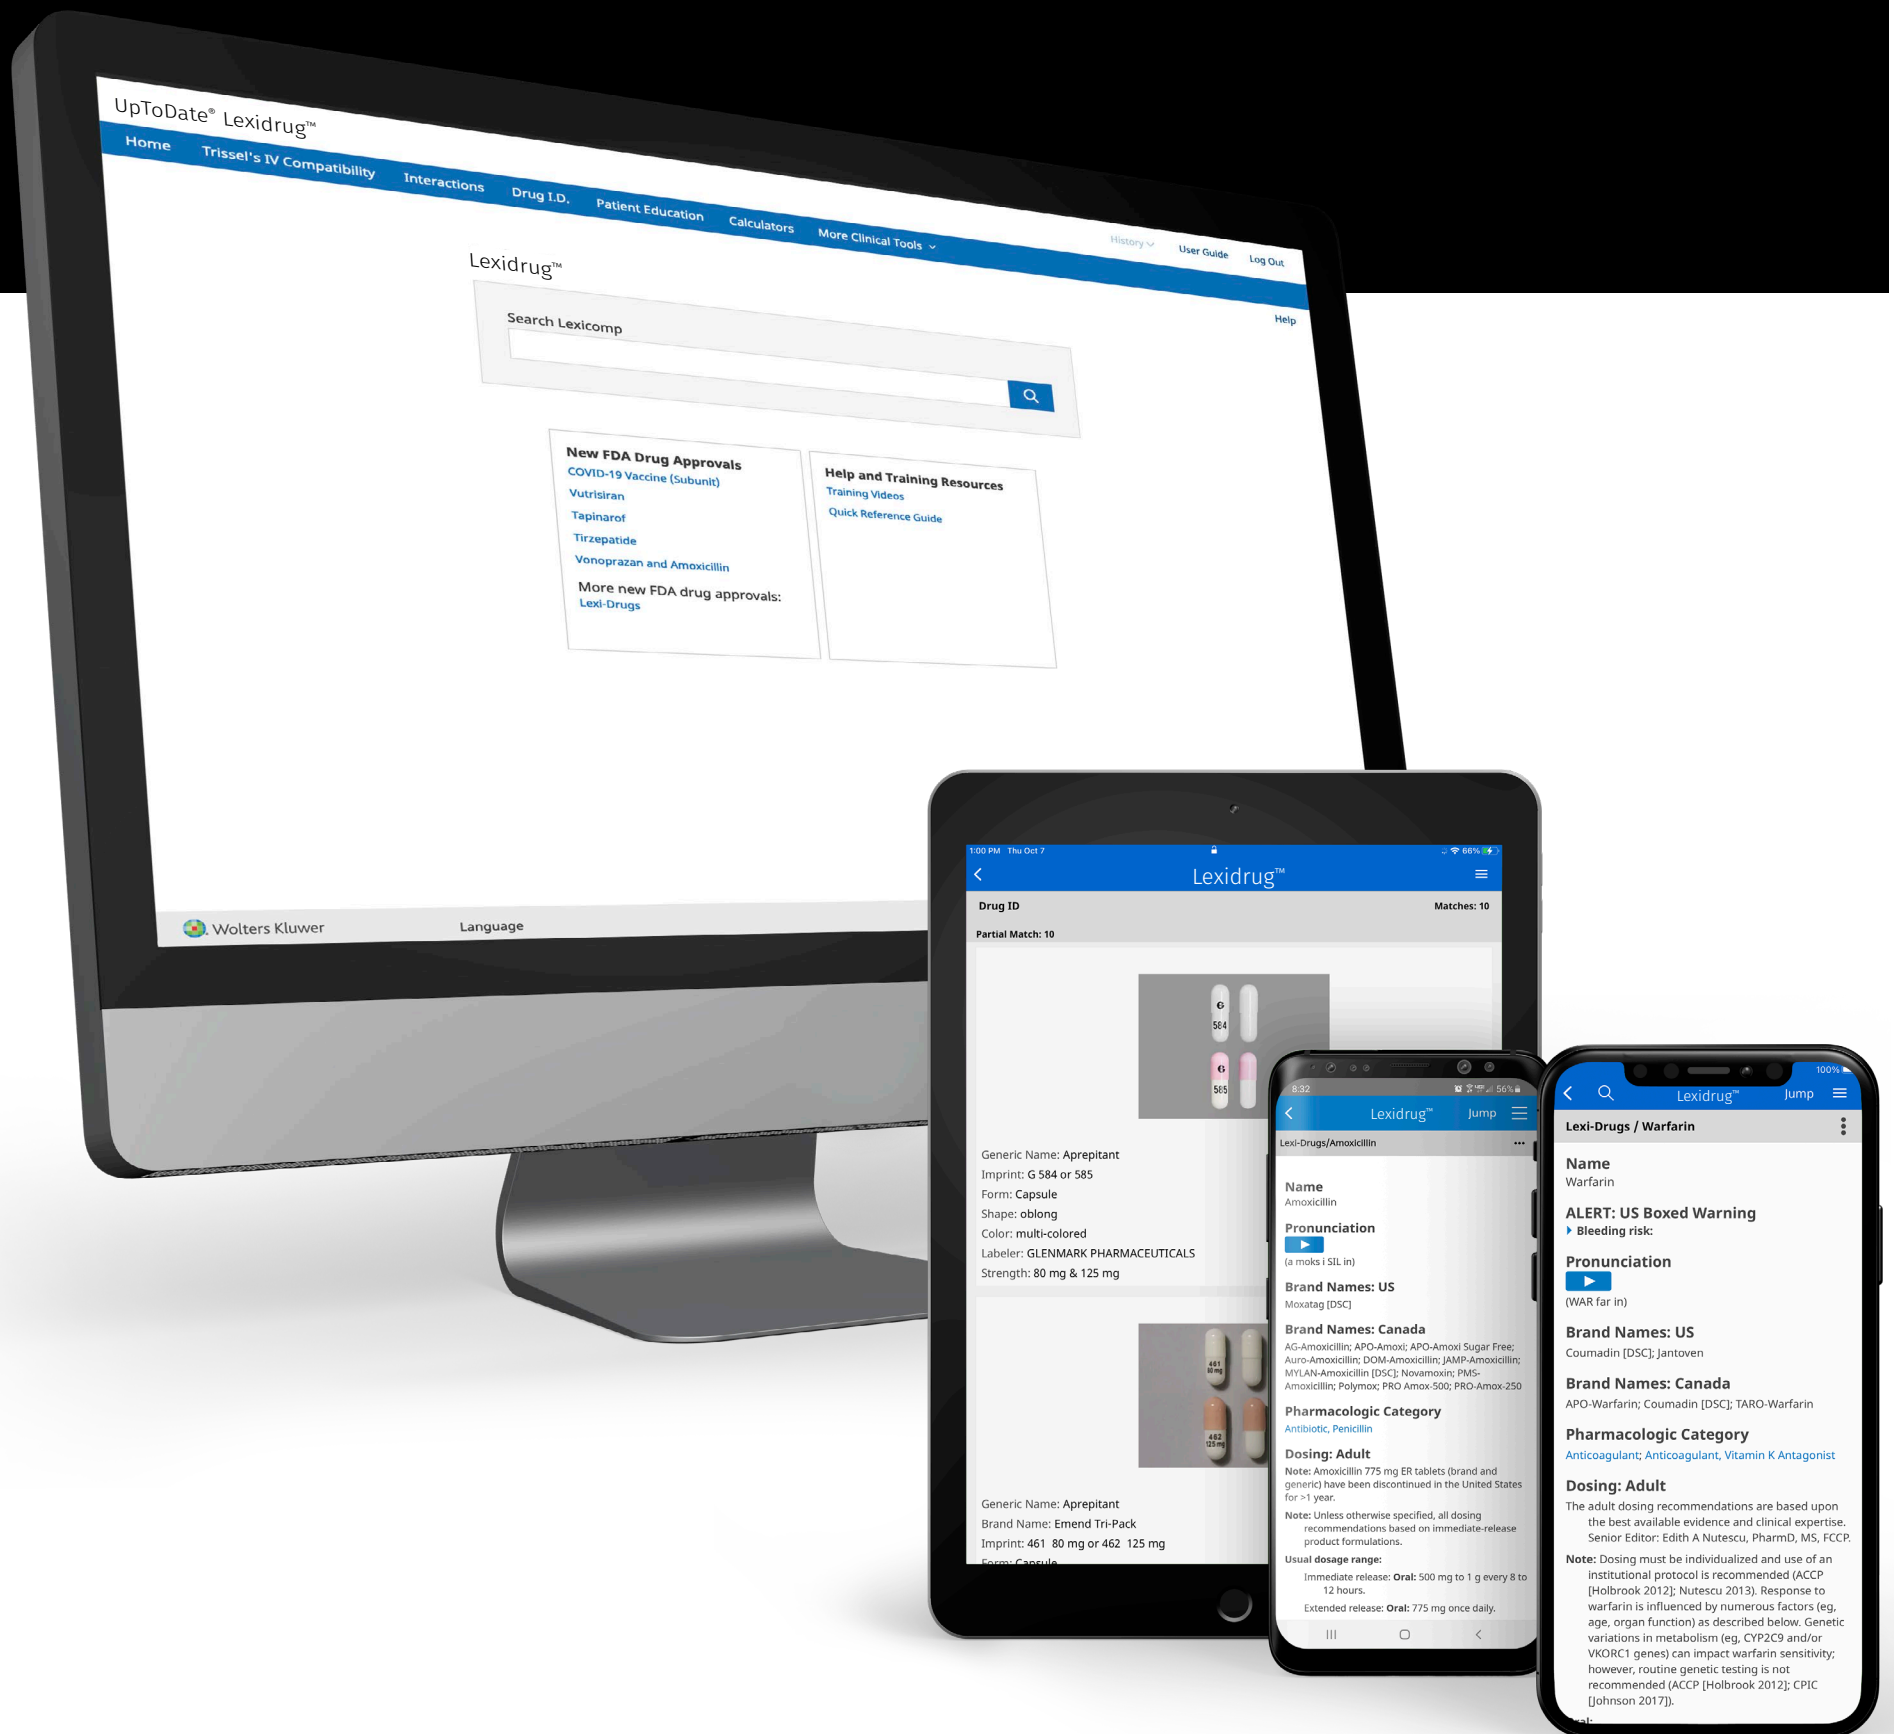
UpToDate® Lexidrug™

Home Trissel's IV Compatibility Interactions Drug I.D. Patient Education Calculators More Clinical Tools

History User Guide Log Out

Help

Lexidrug™

Search Lexicomp

New FDA Drug Approvals
COVID-19 Vaccine (Subunit)
Vutrisiran
Tapinarof
Tirzepatide
Vonoprazan and Amoxicillin
More new FDA drug approvals:
Lexi-Drugs

Help and Training Resources
Training Videos
Quick Reference Guide

Wolters Kluwer Language

1:00 PM Thu Oct 7 66%

Lexidrug™

Drug ID Matches: 10

Partial Match: 10

G 584
G 585

Generic Name: Aprepitant
Imprint: G 584 or 585
Form: Capsule
Shape: oblong
Color: multi-colored
Labeler: GLENMARK PHARMACEUTICALS
Strength: 80 mg & 125 mg

461 80 mg
462 125 mg

Generic Name: Aprepitant
Brand Name: Emend Tri-Pack
Imprint: 461 80 mg or 462 125 mg
Form: Capsule

8:32 56%

Lexidrug™ Jump

Lexi-Drugs/Amoxicillin

Name
Amoxicillin

Pronunciation
(a moks i SIL in)

Brand Names: US
Moxatag [DSC]

Brand Names: Canada
AG-Amoxicillin; APO-Amoxi; APO-Amoxi Sugar Free; Auro-Amoxicillin; DOM-Amoxicillin; JAMP-Amoxicillin; MYLAN-Amoxicillin [DSC]; Novamoxin; PMS-Amoxicillin; Polymox; PRO Amox-500; PRO-Amox-250

Pharmacologic Category
Antibiotic, Penicillin

Dosing: Adult
Note: Amoxicillin 775 mg ER tablets (brand and generic) have been discontinued in the United States for >1 year.
Note: Unless otherwise specified, all dosing recommendations based on immediate-release product formulations.
Usual dosage range:
Immediate release: Oral: 500 mg to 1 g every 8 to 12 hours.
Extended release: Oral: 775 mg once daily.

100%

Lexidrug™ Jump

Lexi-Drugs / Warfarin

Name
Warfarin

ALERT: US Boxed Warning
Bleeding risk:

Pronunciation
(WAR far in)

Brand Names: US
Coumadin [DSC]; Jantoven

Brand Names: Canada
APO-Warfarin; Coumadin [DSC]; TARO-Warfarin

Pharmacologic Category
Anticoagulant; Anticoagulant, Vitamin K Antagonist

Dosing: Adult
The adult dosing recommendations are based upon the best available evidence and clinical expertise. Senior Editor: Edith A Nutescu, PharmD, MS, FCCP.
Note: Dosing must be individualized and use of an institutional protocol is recommended (ACCP [Holbrook 2012]; Nutescu 2013). Response to warfarin is influenced by numerous factors (eg, age, organ function) as described below. Genetic variations in metabolism (eg, CYP2C9 and/or VKORC1 genes) can impact warfarin sensitivity; however, routine genetic testing is not recommended (ACCP [Holbrook 2012]; CPIC [Johnson 2017]).
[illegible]